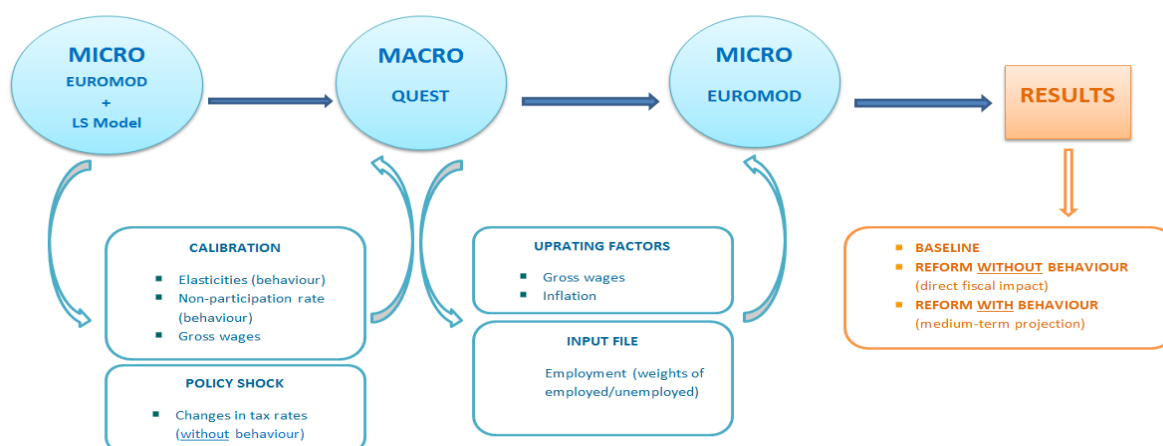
MICRO
EUROMOD
+
LS Model

MACRO
QUEST

MICRO
EUROMOD

RESULTS

CALIBRATION
- Elasticities (behaviour)
- Non-participation rate (behaviour)
- Gross wages

POLICY SHOCK
- Changes in tax rates (without behaviour)

UPRATING FACTORS
- Gross wages
- Inflation

INPUT FILE
Employment (weights of employed/unemployed)

- BASELINE
- REFORM WITHOUT BEHAVIOUR (direct fiscal impact)
- REFORM WITH BEHAVIOUR (medium-term projection)